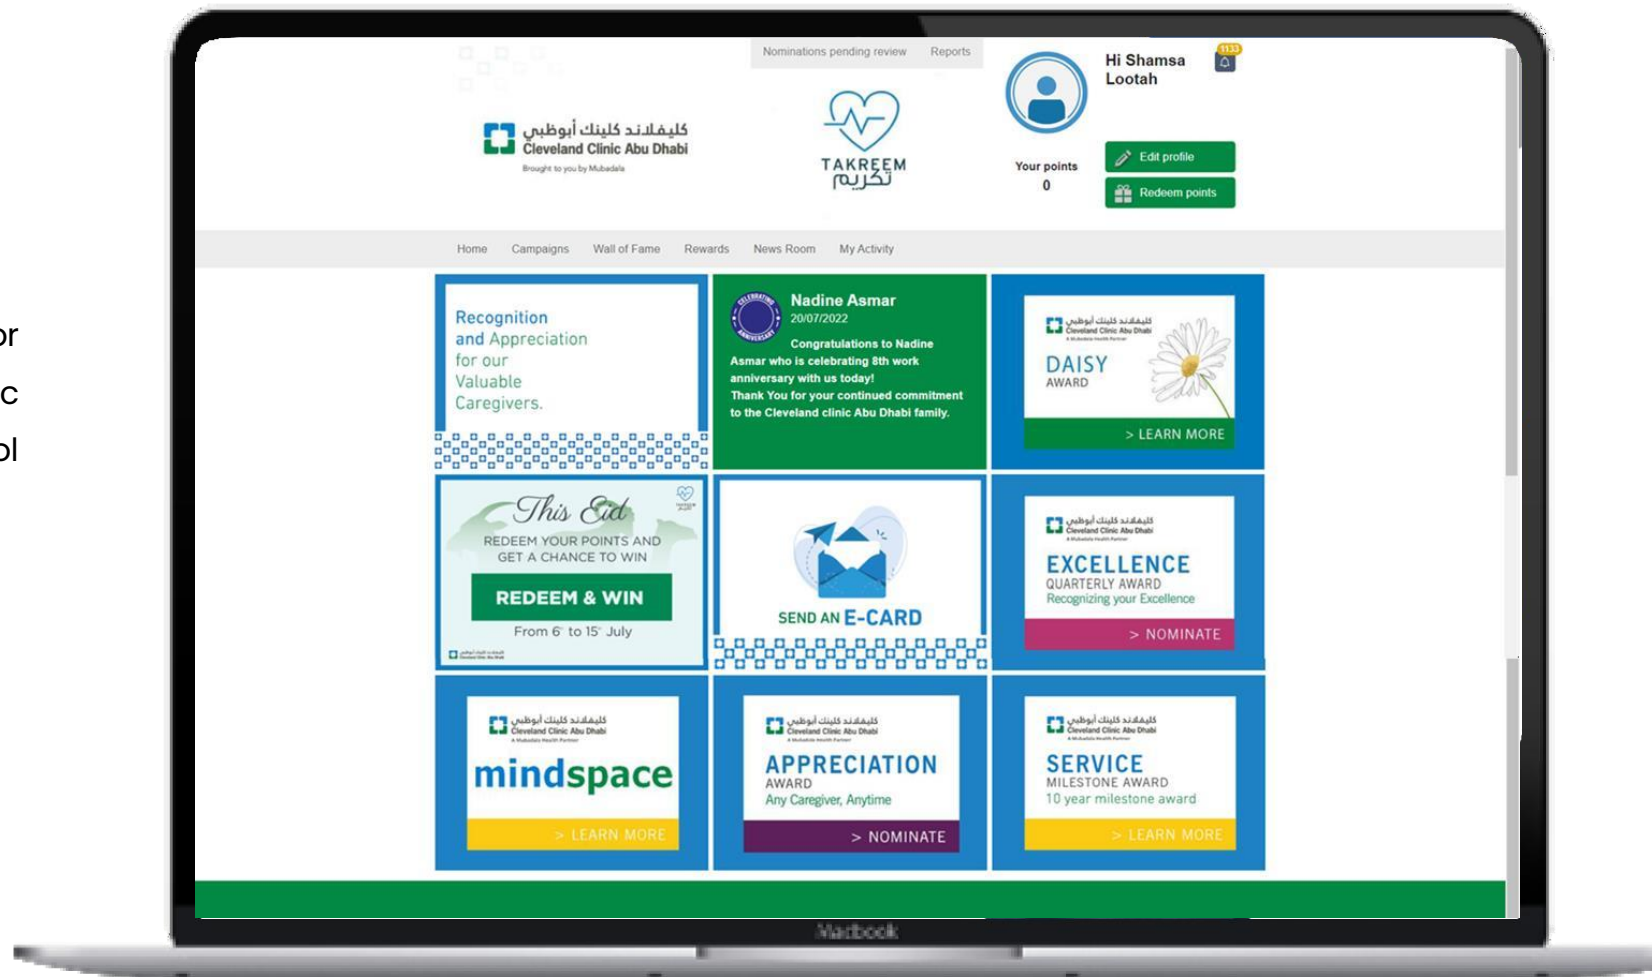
or
c
ol

Nominations pending review Reports

كليفلاند كلينك أبوظبي
Cleveland Clinic Abu Dhabi
Brought to you by Mubadala

TAKREEM
تكريم

Hi Shamsa Lootah

1133

Your points
0

Edit profile
Redeem points

Home Campaigns Wall of Fame Rewards News Room My Activity

Recognition and Appreciation for our Valuable Caregivers.

CELEBRATING ANNIVERSARY

Nadine Asmar
20/07/2022

Congratulations to Nadine Asmar who is celebrating 8th work anniversary with us today!
Thank You for your continued commitment to the Cleveland clinic Abu Dhabi family.

كليفلاند كلينك أبوظبي
Cleveland Clinic Abu Dhabi
DAISY
AWARD
> LEARN MORE

This Eid
REDEEM YOUR POINTS AND GET A CHANCE TO WIN
REDEEM & WIN
From 6 to 15 July

SEND AN E-CARD

كليفلاند كلينك أبوظبي
Cleveland Clinic Abu Dhabi
EXCELLENCE
QUARTERLY AWARD
Recognizing your Excellence
> NOMINATE

كليفلاند كلينك أبوظبي
Cleveland Clinic Abu Dhabi
mindspace
> LEARN MORE

كليفلاند كلينك أبوظبي
Cleveland Clinic Abu Dhabi
APPRECIATION
AWARD
Any Caregiver, Anytime
> NOMINATE

كليفلاند كلينك أبوظبي
Cleveland Clinic Abu Dhabi
SERVICE
MILESTONE AWARD
10 year milestone award
> LEARN MORE

Macbook